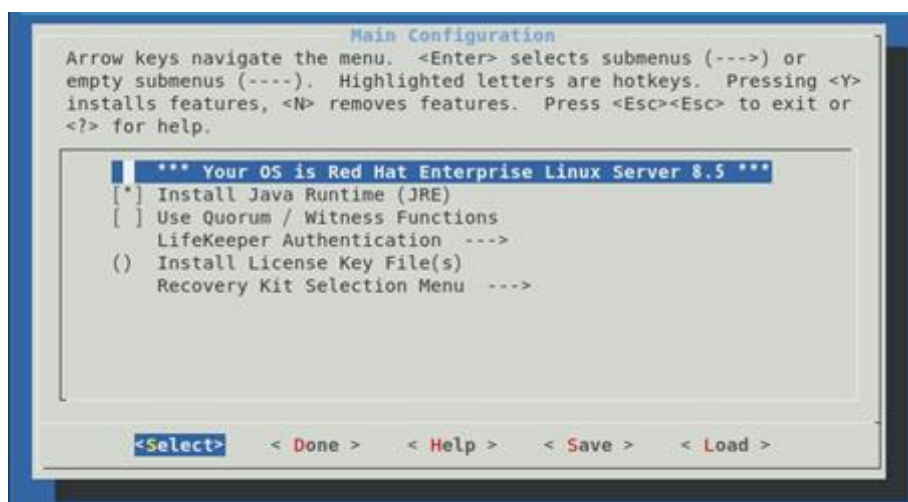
Main Configuration

Arrow keys navigate the menu. <Enter> selects submenus (--->) or empty submenus (----). Highlighted letters are hotkeys. Pressing <Y> installs features, <N> removes features. Press <Esc><Esc> to exit or <?> for help.

*** Your OS is Red Hat Enterprise Linux Server 8.5 ***
[*] Install Java Runtime (JRE)
[ ] Use Quorum / Witness Functions
LifeKeeper Authentication --->
() Install License Key File(s)
Recovery Kit Selection Menu --->

<Select> < Done > < Help > < Save > < Load >